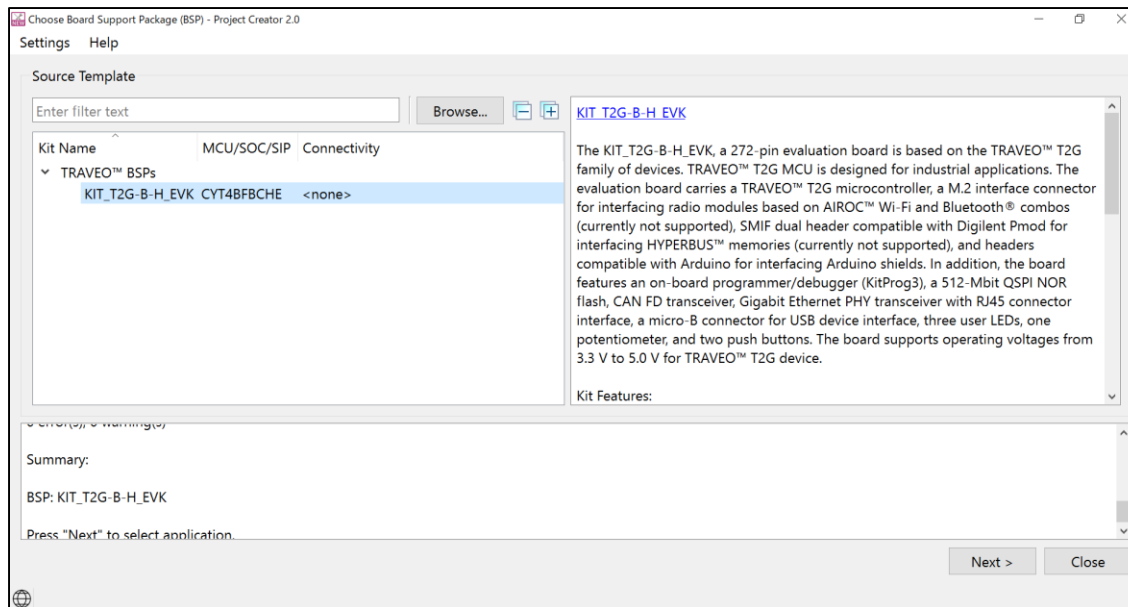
Choose Board Support Package (BSP) - Project Creator 2.0

Settings Help

Source Template

Enter filter text

Browse...

| Kit Name | MCU/SOC/SIP | Connectivity |
|---|---|---|
| TRAVEO™ BSPs | | |
| KIT_T2G-B-H_EVK | CYT4BFBCHE | <none> |

KIT_T2G-B-H_EVK

The KIT_T2G-B-H_EVK, a 272-pin evaluation board is based on the TRAVEO™ T2G family of devices. TRAVEO™ T2G MCU is designed for industrial applications. The evaluation board carries a TRAVEO™ T2G microcontroller, a M.2 interface connector for interfacing radio modules based on AIROC™ Wi-Fi and Bluetooth® combos (currently not supported), SMIF dual header compatible with Digilent Pmod for interfacing HYPERBUS™ memories (currently not supported), and headers compatible with Arduino for interfacing Arduino shields. In addition, the board features an on-board programmer/debugger (KitProg3), a 512-Mbit QSPI NOR flash, CAN FD transceiver, Gigabit Ethernet PHY transceiver with RJ45 connector interface, a micro-B connector for USB device interface, three user LEDs, one potentiometer, and two push buttons. The board supports operating voltages from 3.3 V to 5.0 V for TRAVEO™ T2G device.

Kit Features:

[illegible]

Summary:

BSP: KIT_T2G-B-H_EVK

Press "Next" to select application.

Next >

Close